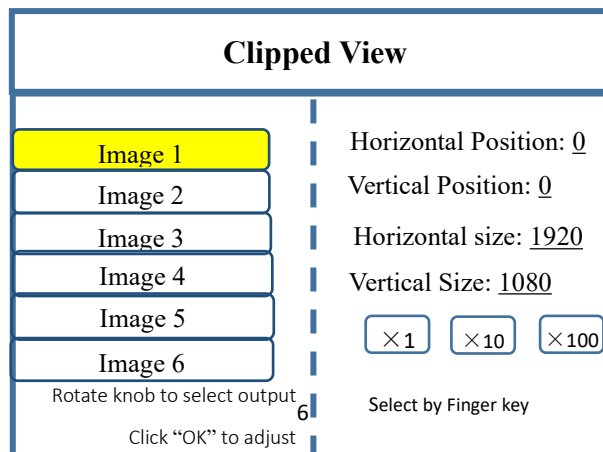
Clipped View

Image 1
Image 2
Image 3
Image 4
Image 5
Image 6

Rotate knob to select output
6
Click “OK” to adjust

Horizontal Position: 0
Vertical Position: 0
Horizontal size: 1920
Vertical Size: 1080

×1
×10
×100

Select by Finger key